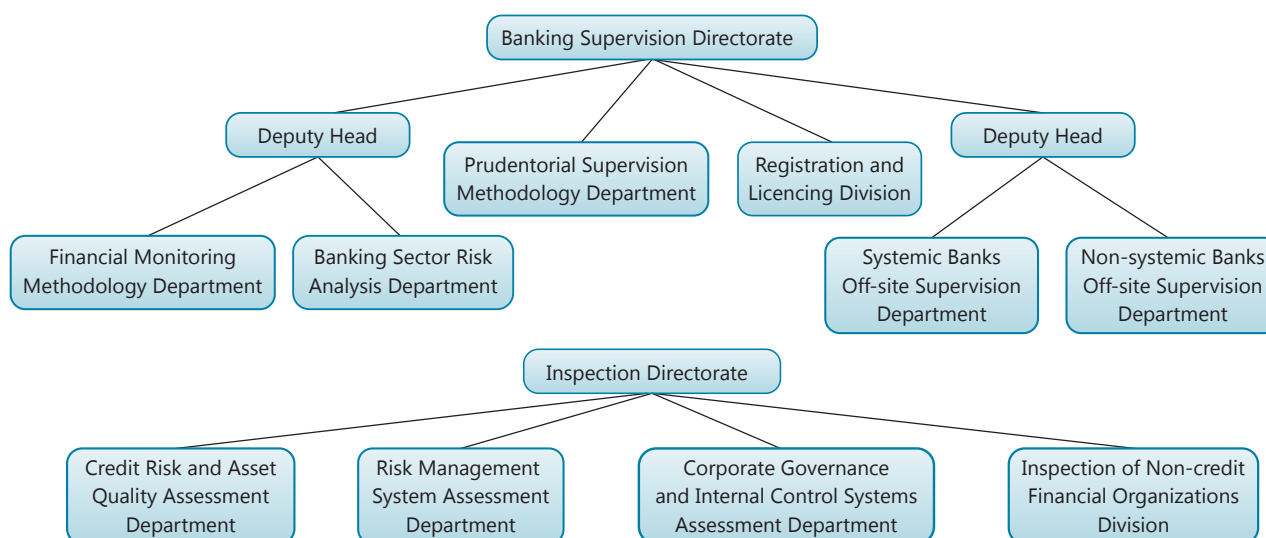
Banking Supervision Directorate

Deputy Head

Prudentorial Supervision Methodology Department

Registration and Licencing Division

Deputy Head

Financial Monitoring Methodology Department

Banking Sector Risk Analysis Department

Systemic Banks Off-site Supervision Department

Non-systemic Banks Off-site Supervision Department

Inspection Directorate

Credit Risk and Asset Quality Assessment Department

Risk Management System Assessment Department

Corporate Governance and Internal Control Systems Assessment Department

Inspection of Non-credit Financial Organizations Division